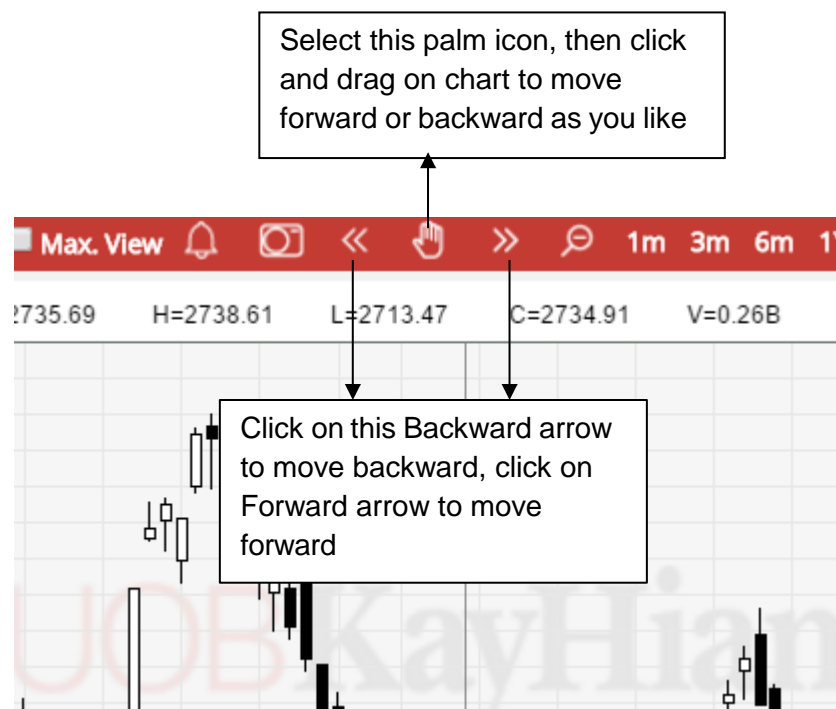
Select this palm icon, then click and drag on chart to move forward or backward as you like

Max. View « » 1m 3m 6m 1Y

2735.69 H=2738.61 L=2713.47 C=2734.91 V=0.26B

Click on this Backward arrow to move backward, click on Forward arrow to move forward

UOBKayHian